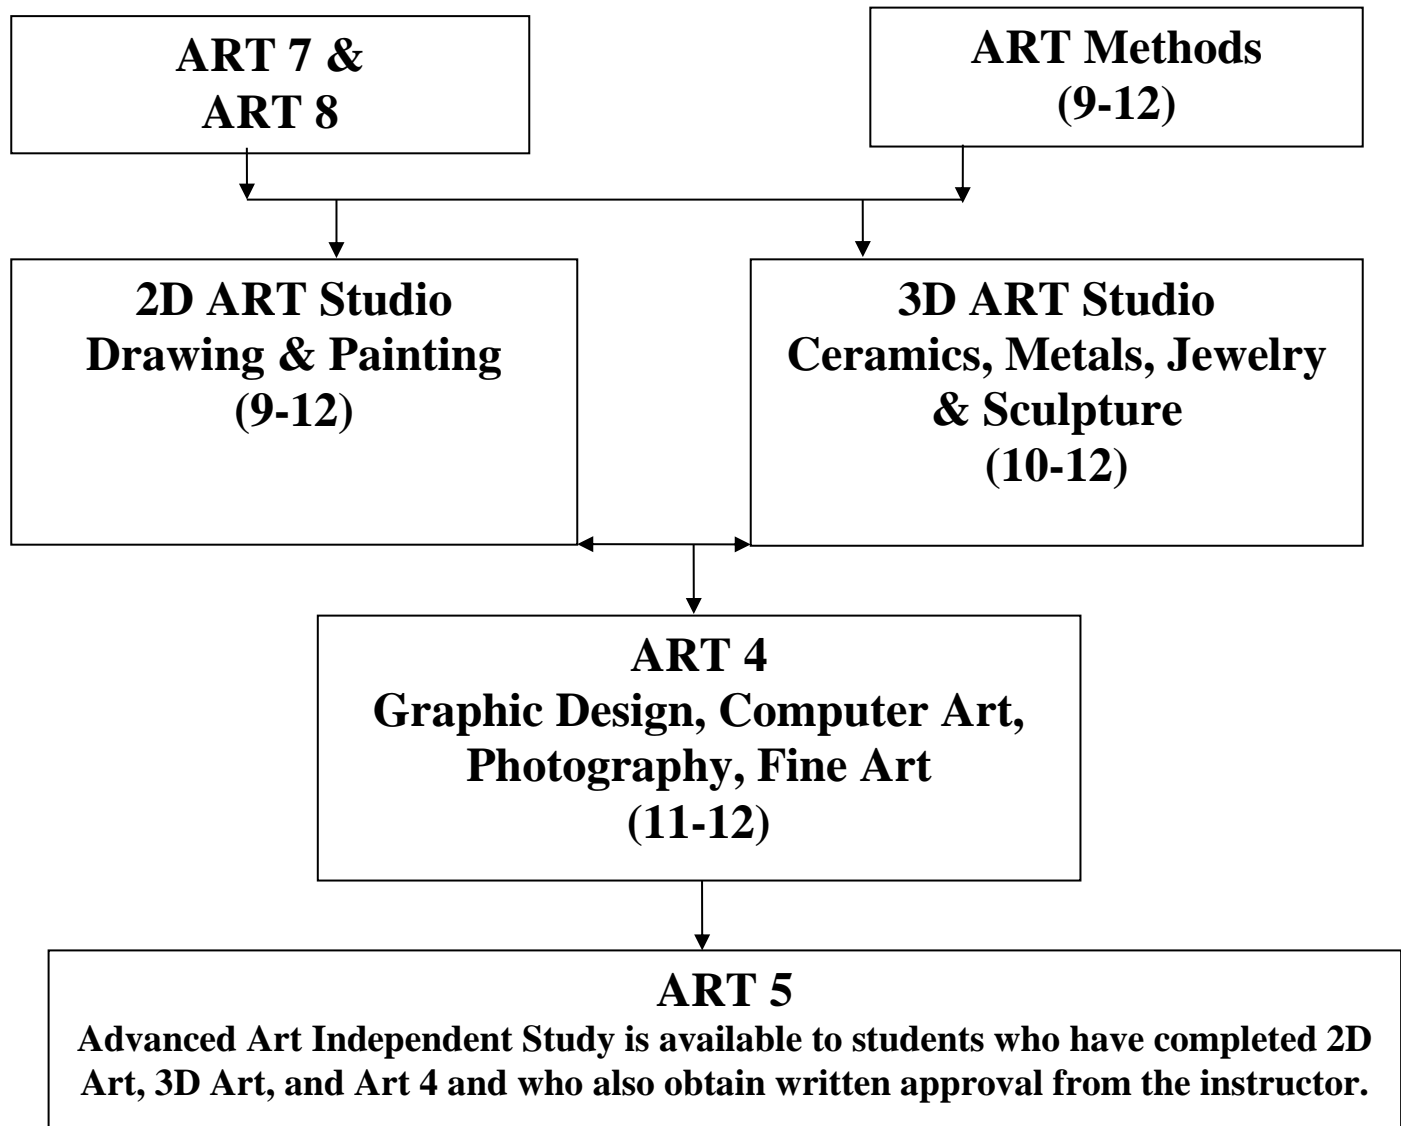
ART 7 &
ART 8

ART Methods
(9-12)

2D ART Studio
Drawing & Painting
(9-12)

3D ART Studio
Ceramics, Metals, Jewelry
& Sculpture
(10-12)

ART 4
Graphic Design, Computer Art,
Photography, Fine Art
(11-12)

ART 5
Advanced Art Independent Study is available to students who have completed 2D Art, 3D Art, and Art 4 and who also obtain written approval from the instructor.